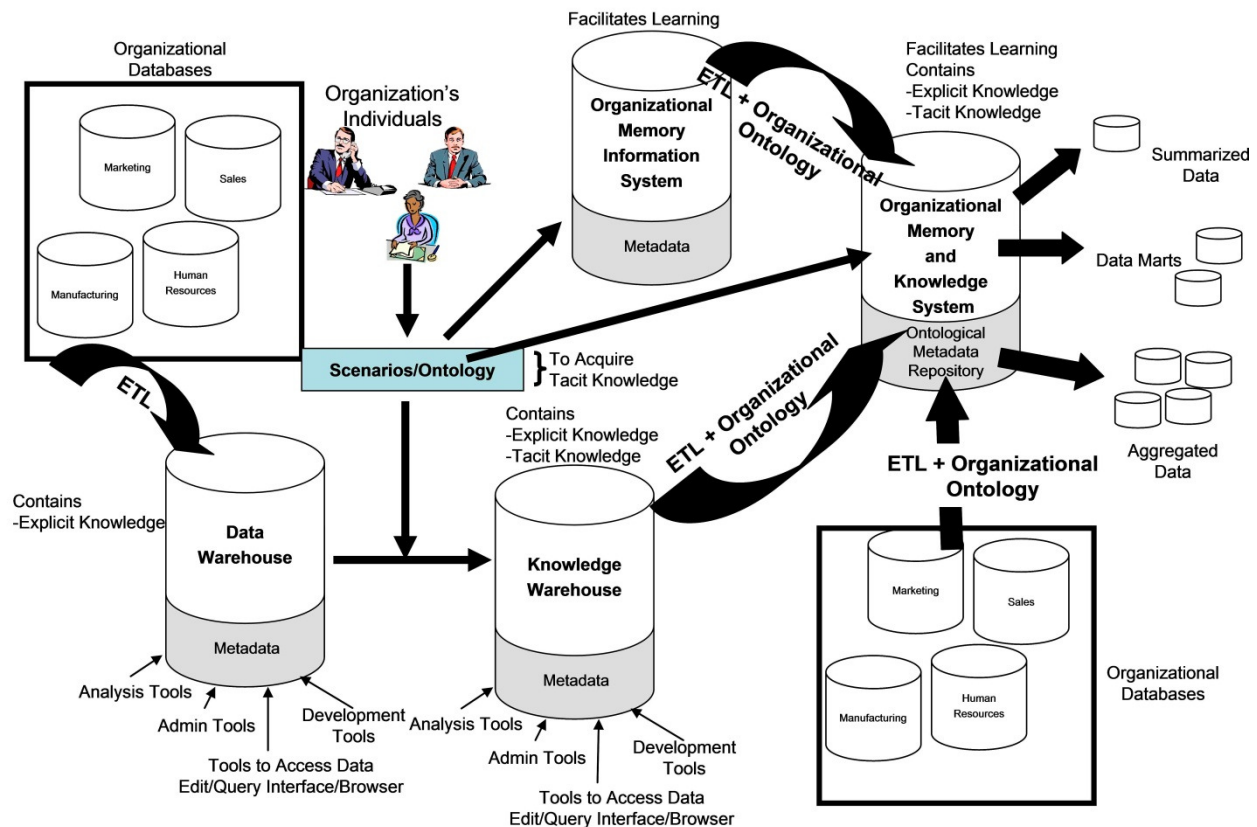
Organizational Databases

Marketing

Sales

Manufacturing

Human Resources

Organization's Individuals

Facilitates Learning

Organizational Memory Information System

Metadata

ETL + Organizational Ontology

Facilitates Learning
Contains
-Explicit Knowledge
-Tacit Knowledge

Summarized Data

Organizational Memory and Knowledge System

Data Marts

Ontological Metadata Repository

Scenarios/Ontology

To Acquire Tacit Knowledge

ETL

Contains
-Explicit Knowledge
-Tacit Knowledge

ETL + Organizational Ontology

Aggregated Data

ETL + Organizational Ontology

Contains
-Explicit Knowledge

Data Warehouse

Metadata

Knowledge Warehouse

Metadata

Analysis Tools

Admin Tools

Development Tools

Tools to Access Data
Edit/Query Interface/Browser

Analysis Tools

Admin Tools

Development Tools

Tools to Access Data
Edit/Query Interface/Browser

Marketing

Sales

Manufacturing

Human Resources

Organizational Databases